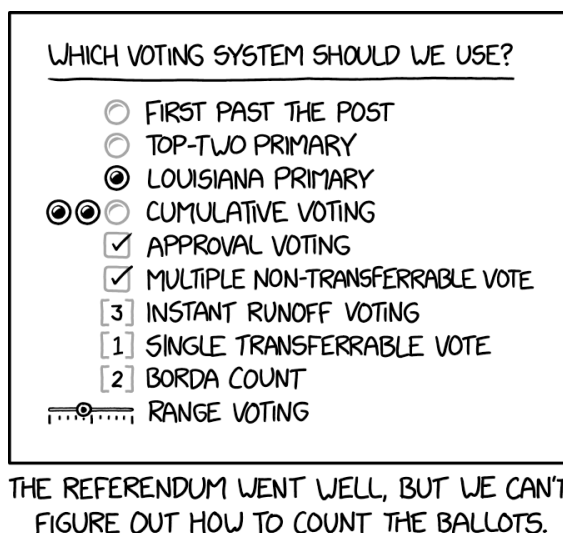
WHICH VOTING SYSTEM SHOULD WE USE?

FIRST PAST THE POST
TOP-TWO PRIMARY
LOUISIANA PRIMARY
CUMULATIVE VOTING
☑ APPROVAL VOTING
☑ MULTIPLE NON-TRANSFERRABLE VOTE
[3] INSTANT RUNOFF VOTING
[1] SINGLE TRANSFERRABLE VOTE
[2] BORDA COUNT
RANGE VOTING

THE REFERENDUM WENT WELL, BUT WE CAN'T FIGURE OUT HOW TO COUNT THE BALLOTS.